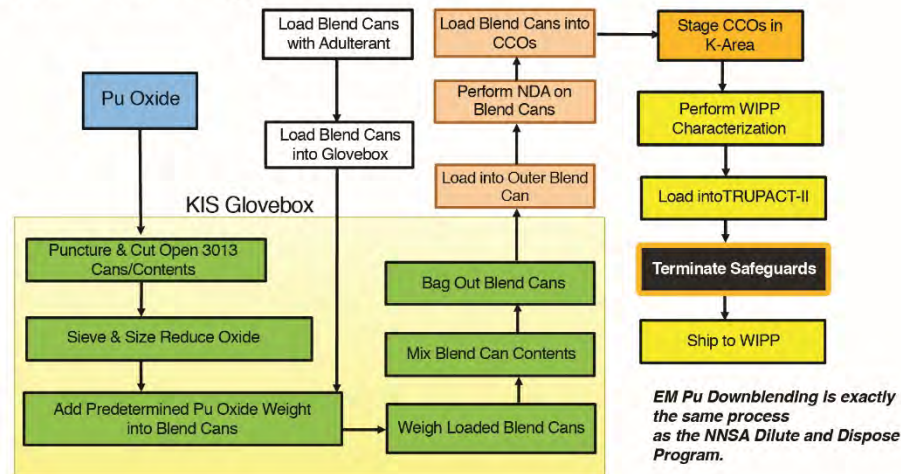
Pu Oxide

Load Blend Cans with Adulterant

Load Blend Cans into Glovebox

Load Blend Cans into CCOs

Perform NDA on Blend Cans

Load into Outer Blend Can

Stage CCOs in K-Area

Perform WIPP Characterization

Load intoTRUPACT-II

Terminate Safeguards

Ship to WIPP

KIS Glovebox

Puncture & Cut Open 3013 Cans/Contents

Sieve & Size Reduce Oxide

Add Predetermined Pu Oxide Weight into Blend Cans

Weigh Loaded Blend Cans

Mix Blend Can Contents

Bag Out Blend Cans

EM Pu Downblending is exactly the same process as the NNSA Dilute and Dispose Program.